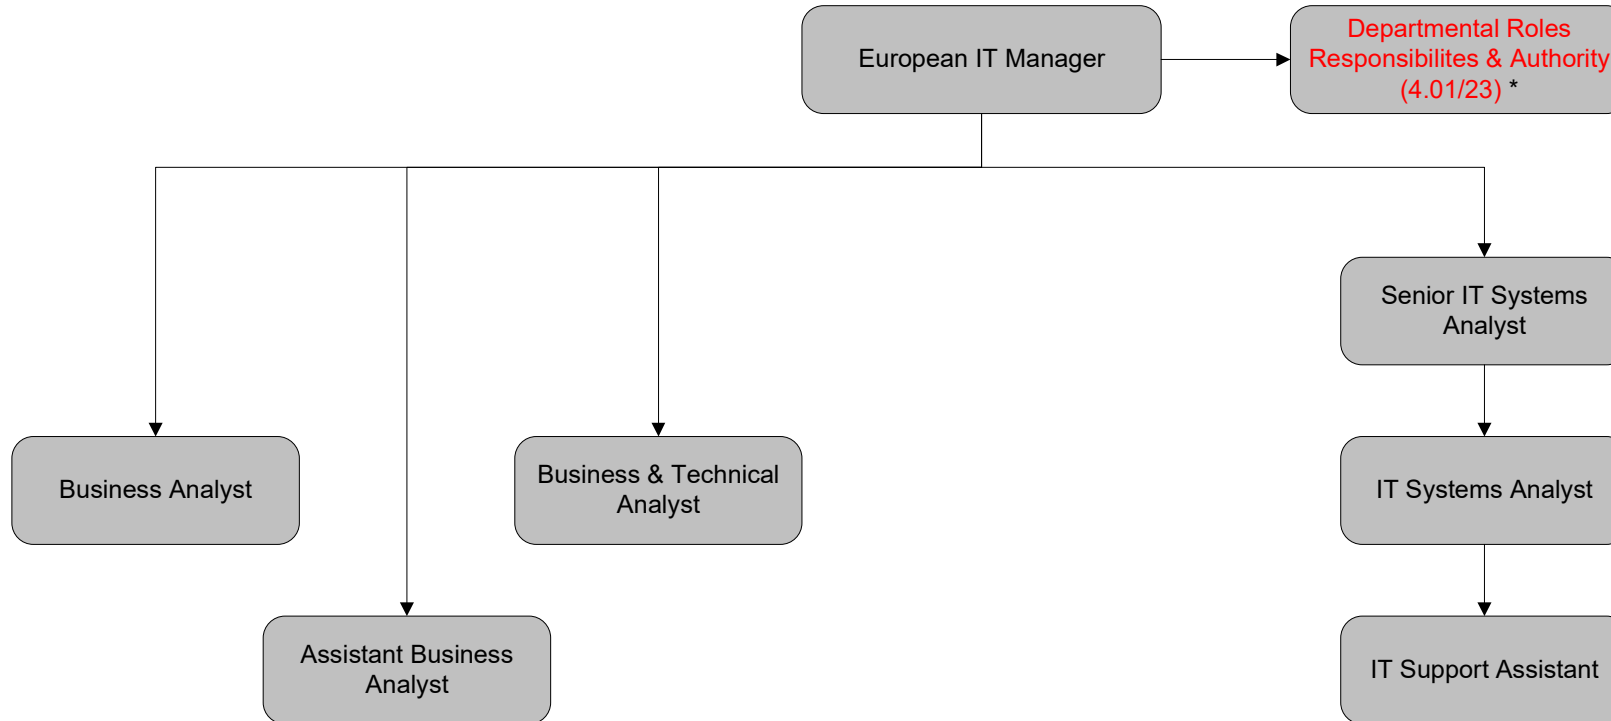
European IT Manager

Departmental Roles Responsibilites & Authority (4.01/23) *

Senior IT Systems Analyst

Business Analyst

Business & Technical Analyst

IT Systems Analyst

Assistant Business Analyst

IT Support Assistant